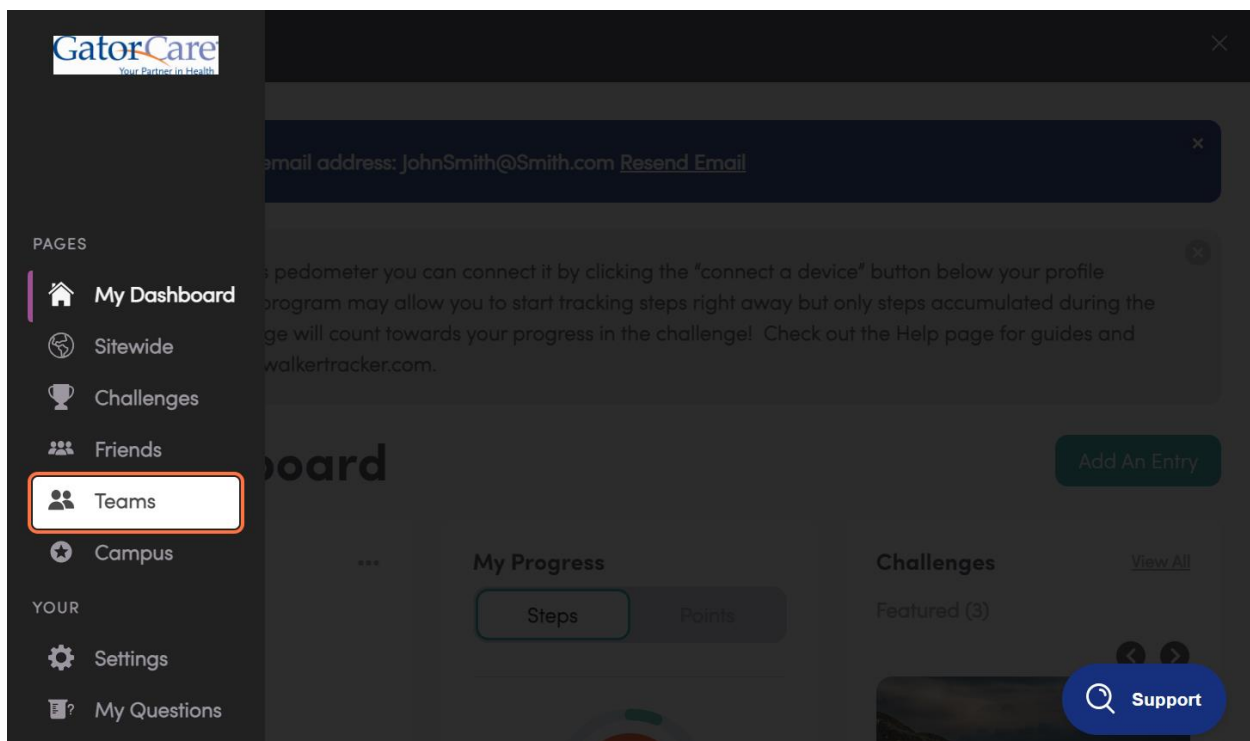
GatorCare
Your Partner in Health

email address: JohnSmith@Smith.com Resend Email

s pedometer you can connect it by clicking the "connect a device" button below your profile program may allow you to start tracking steps right away but only steps accumulated during the ge will count towards your progress in the challenge! Check out the Help page for guides and walkertracker.com.

PAGES
My Dashboard
Sitewide
Challenges
Friends
Teams
Campus
YOUR
Settings
My Questions

board

Add An Entry

My Progress
Steps
Points

Challenges
View All
Featured (3)

Support